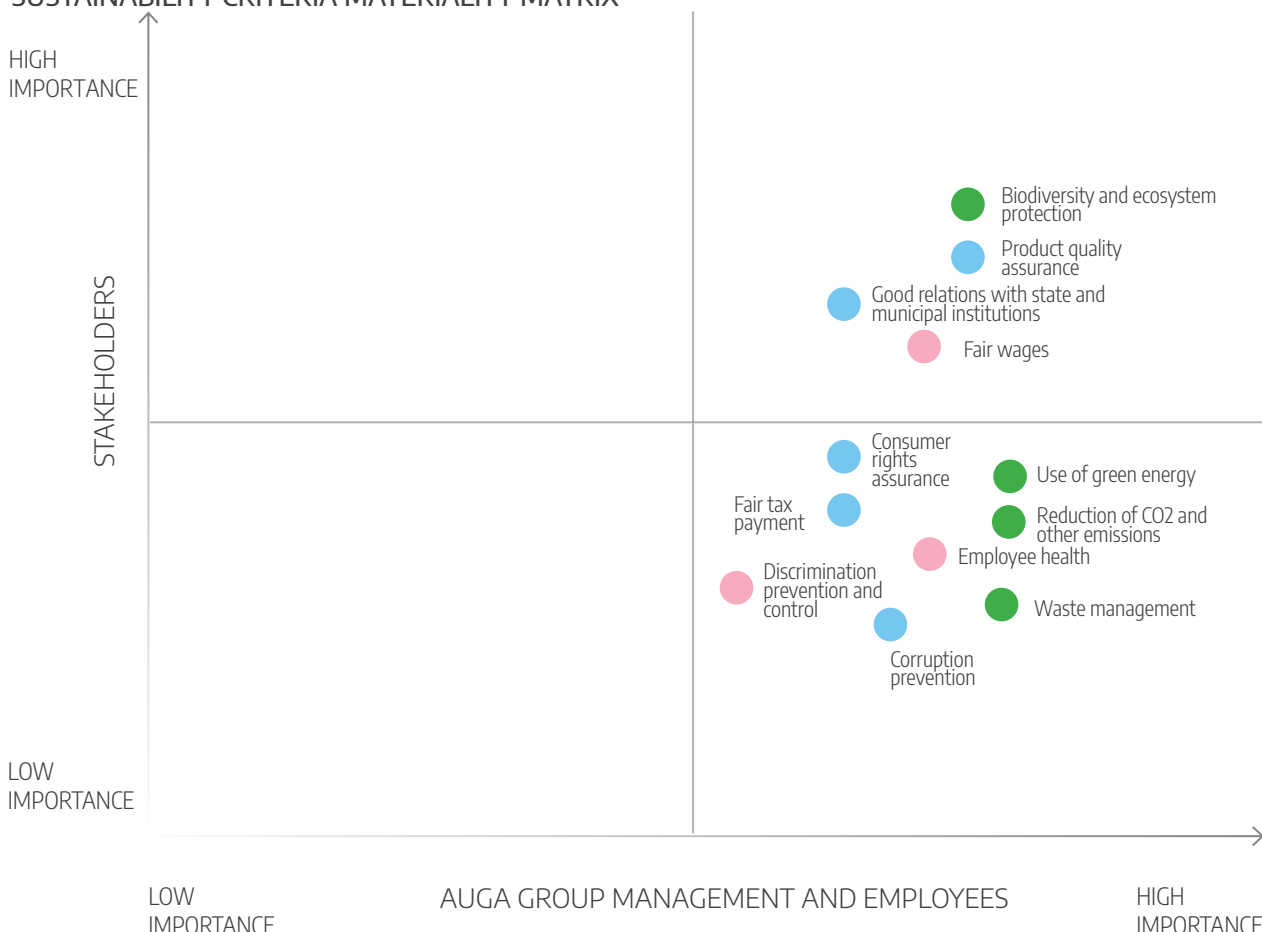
SUSTAINABILITY CRITERIA MATERIALITY MATRIX

HIGH IMPORTANCE

STAKEHOLDERS

Biodiversity and ecosystem protection

Product quality assurance

Good relations with state and municipal institutions

Fair wages

Consumer rights assurance

Use of green energy

Fair tax payment

Reduction of CO2 and other emissions

Employee health

Discrimination prevention and control

Waste management

Corruption prevention

LOW IMPORTANCE

LOW IMPORTANCE

AUGA GROUP MANAGEMENT AND EMPLOYEES

HIGH IMPORTANCE